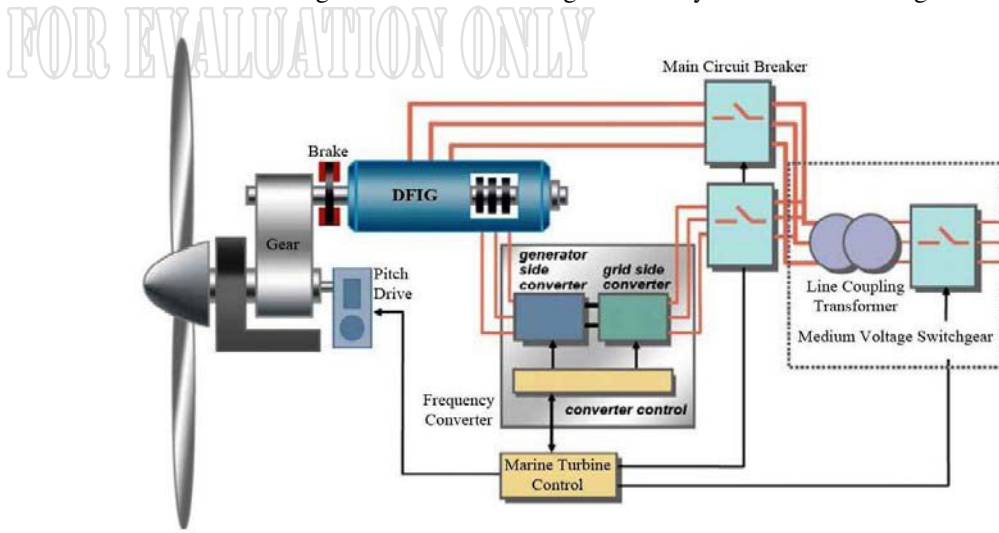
FOR EVALUATION ONLY

Main Circuit Breaker

Brake

DFIG

Gear

Pitch Drive

generator side converter

grid side converter

Line Coupling Transformer

Medium Voltage Switchgear

Frequency Converter

converter control

Marine Turbine Control